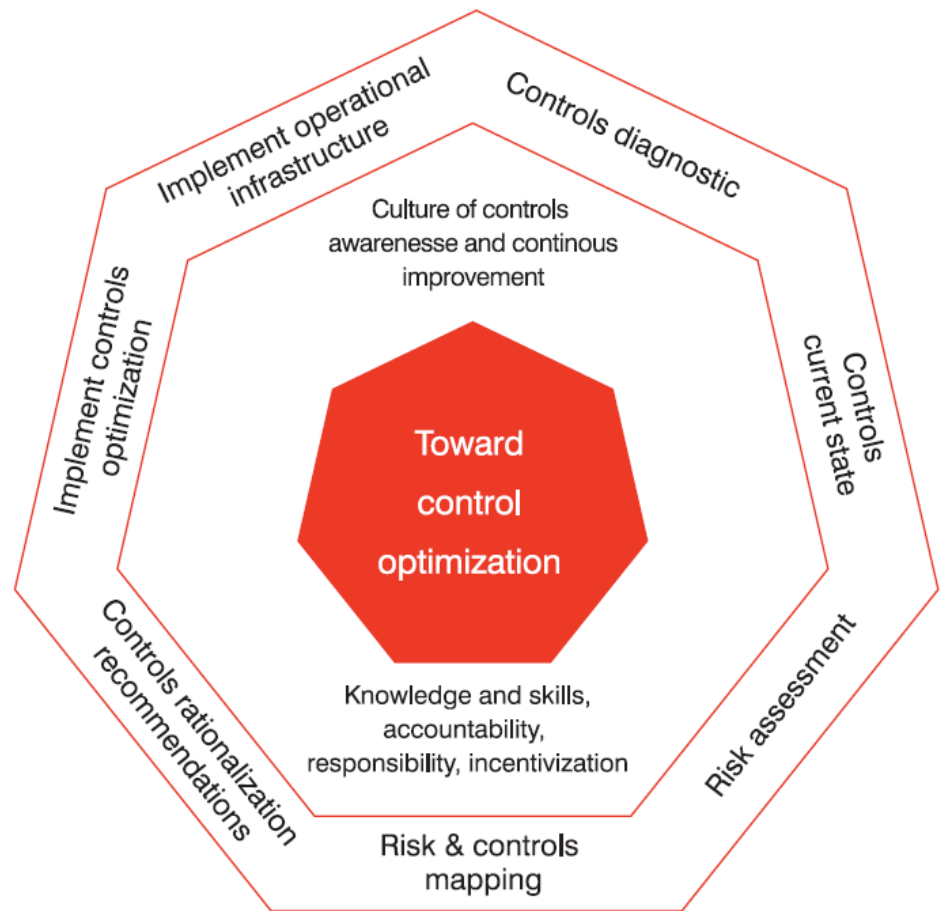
Implement operational infrastructure

Controls diagnostic

Culture of controls awarenesse and continous improvement

Implement controls optimization

Controls current state

Toward control optimization

Controls rationalization recommendations

Knowledge and skills, accountability, responsibility, incentivization

Risk assessment

Risk & controls mapping